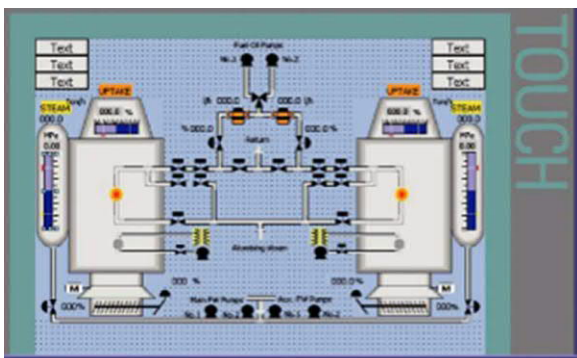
Text
Text
Text
Text
Text
Text
TOUCH
Fuel Oil Pumps
No.1
No.2
UPTAKE
UPTAKE
STEAM
STEAM
000.0
000.0
000.0 %
000.0 %
l/h 000.0
000.0 l/h
% 000.0
000.0 %
MPa
MPa
0.00
0.00
Return
Atomizing steam
M
M
000 %
000.0 %
000%
000%
Main FW Pumps
Aux. FW Pumps
No.1
No.2
No.1
No.2